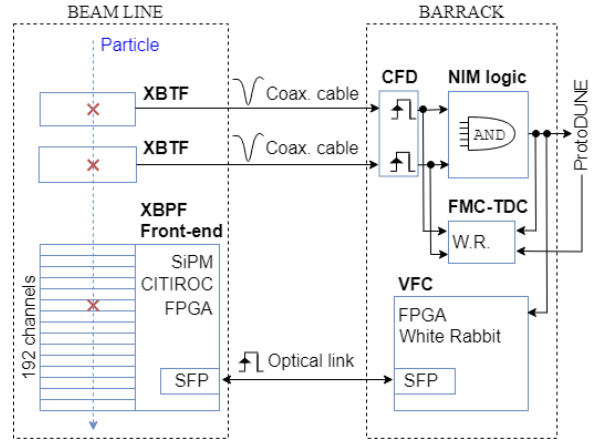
BEAM LINE

Particle

XBTF

Coax. cable

XBTF

Coax. cable

XBPF
Front-end

SiPM
CITIROC
FPGA

192 channels

SFP

Optical link

BARRACK

CFD

NIM logic

AND

ProtoDUNE

FMC-TDC

W.R.

VFC

FPGA
White Rabbit

SFP